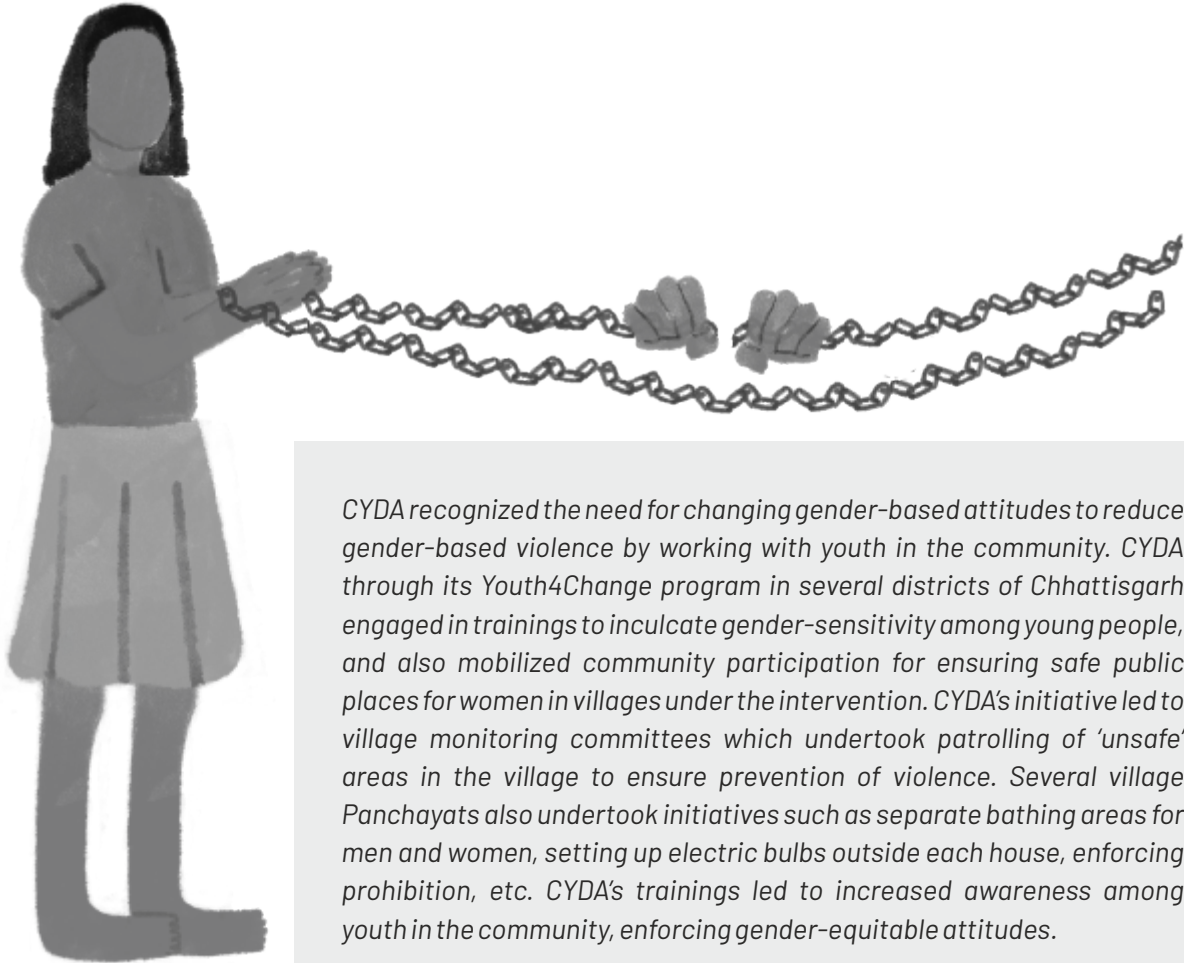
CYDA recognized the need for changing gender-based attitudes to reduce gender-based violence by working with youth in the community. CYDA through its Youth4Change program in several districts of Chhattisgarh engaged in trainings to inculcate gender-sensitivity among young people, and also mobilized community participation for ensuring safe public places for women in villages under the intervention. CYDA's initiative led to village monitoring committees which undertook patrolling of 'unsafe' areas in the village to ensure prevention of violence. Several village Panchayats also undertook initiatives such as separate bathing areas for men and women, setting up electric bulbs outside each house, enforcing prohibition, etc. CYDA's trainings led to increased awareness among youth in the community, enforcing gender-equitable attitudes.